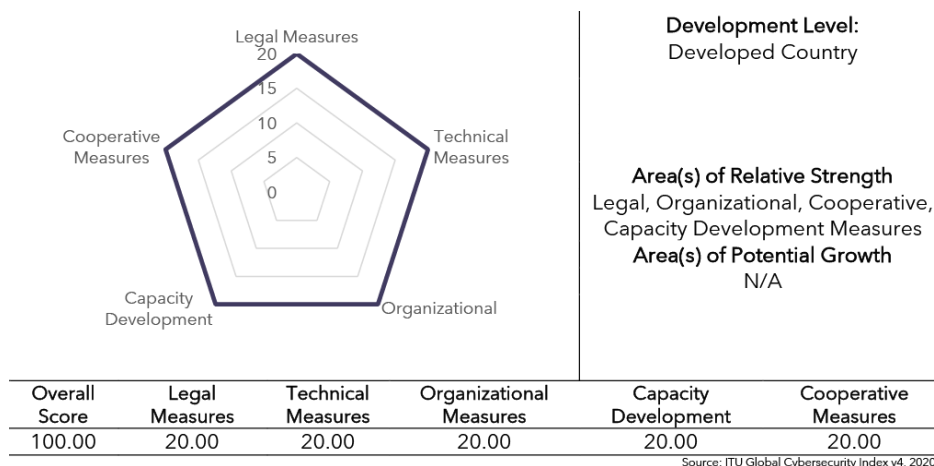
Legal Measures
20
15
10
5
0
Technical Measures
Cooperative Measures
Capacity Development
Organizational

Development Level:
Developed Country

Area(s) of Relative Strength
Legal, Organizational, Cooperative, Capacity Development Measures
Area(s) of Potential Growth
N/A

| Overall Score | Legal Measures | Technical Measures | Organizational Measures | Capacity Development | Cooperative Measures |
|---|---|---|---|---|---|
| 100.00 | 20.00 | 20.00 | 20.00 | 20.00 | 20.00 |

Source: ITU Global Cybersecurity Index v4, 2020